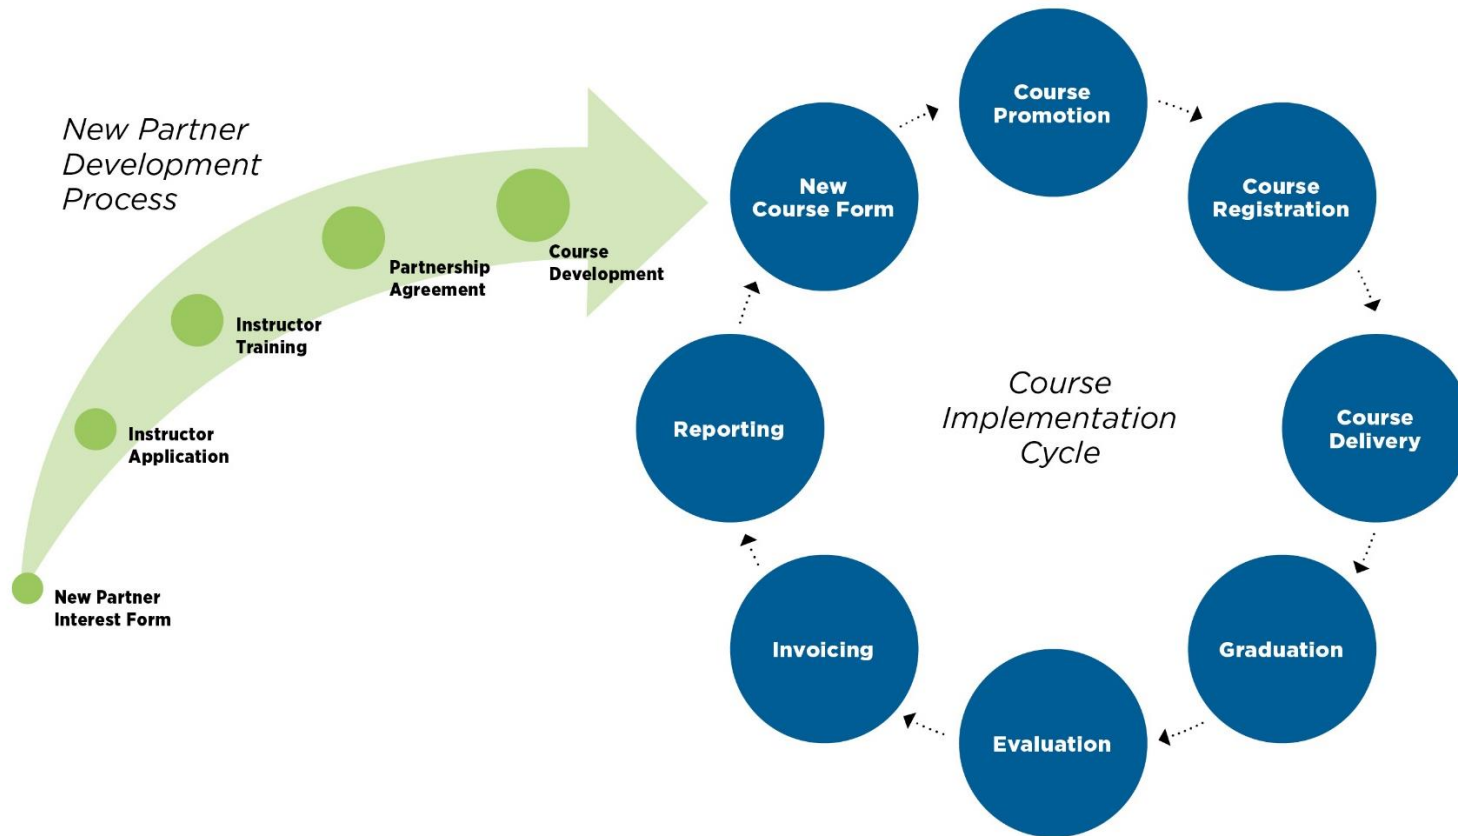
New Partner Development Process

New Partner Interest Form

Instructor Application

Instructor Training

Partnership Agreement

Course Development

New Course Form

Course Promotion

Course Registration

Course Delivery

Graduation

Evaluation

Invoicing

Reporting

Course Implementation Cycle